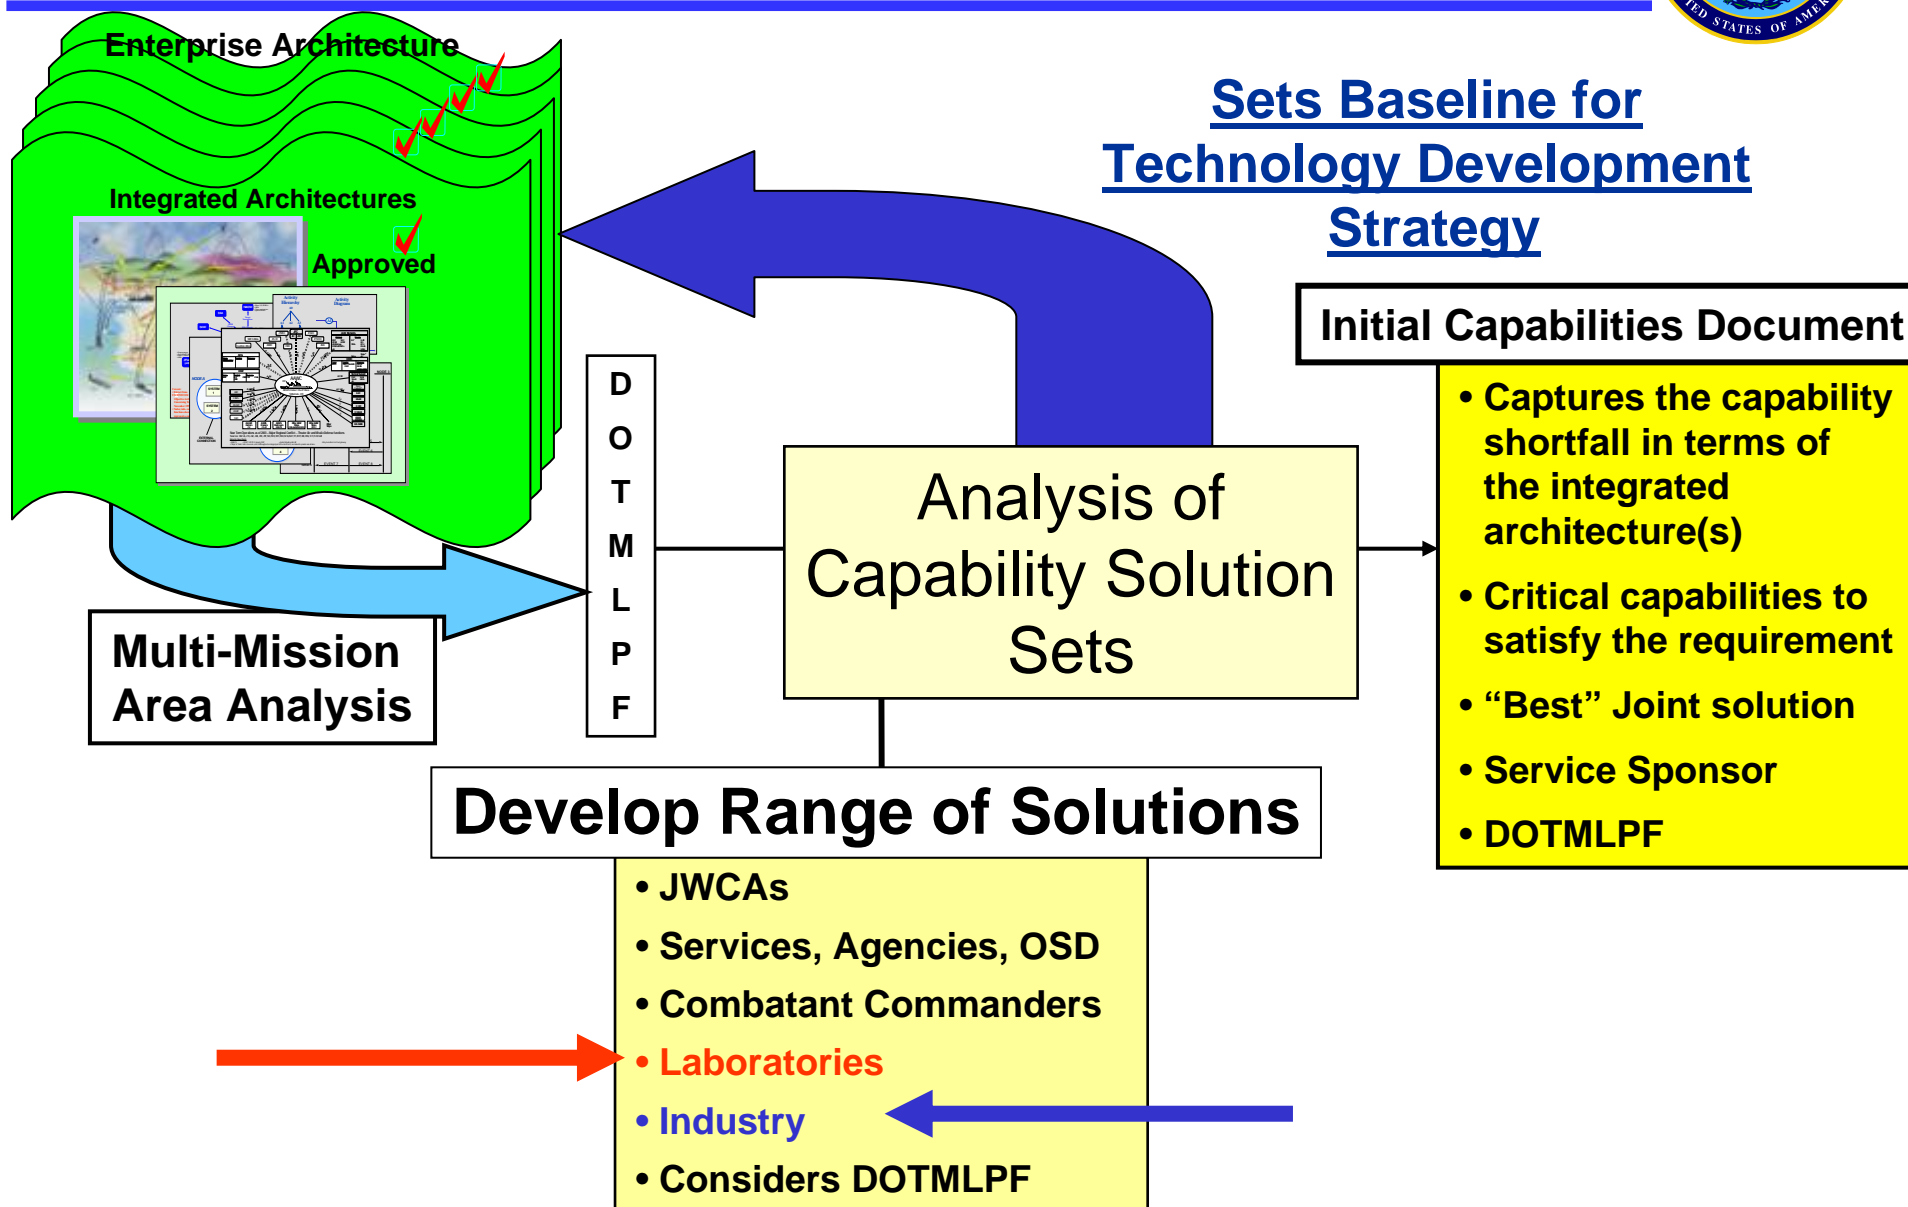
Enterprise Architecture

Integrated Architectures

Approved

Sets Baseline for Technology Development Strategy

Initial Capabilities Document

• Captures the capability shortfall in terms of the integrated architecture(s)

• Critical capabilities to satisfy the requirement

• "Best" Joint solution

• Service Sponsor

• DOTMLPF

D
O
T
M
L
P
F

Analysis of Capability Solution Sets

Multi-Mission Area Analysis

Develop Range of Solutions

• JWCAs

• Services, Agencies, OSD

• Combatant Commanders

• Laboratories

• Industry

• Considers DOTMLPF